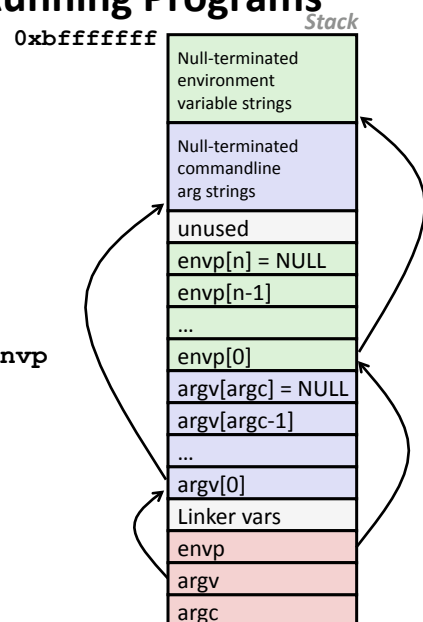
unning Programs

Stack

0xbfffffff

Null-terminated environment variable strings

Null-terminated commandline arg strings

unused

envp[n] = NULL

envp[n-1]

…

nvp

envp[0]

argv[argc] = NULL

argv[argc-1]

…

argv[0]

Linker vars

envp

argv

argc